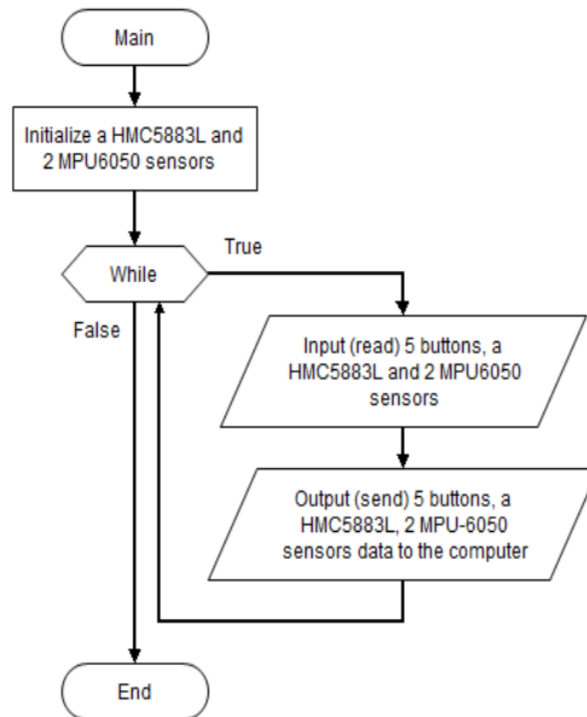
Main

Initialize a HMC5883L and 2 MPU6050 sensors

While

True

False

Input (read) 5 buttons, a HMC5883L and 2 MPU6050 sensors

Output (send) 5 buttons, a HMC5883L, 2 MPU-6050 sensors data to the computer

End